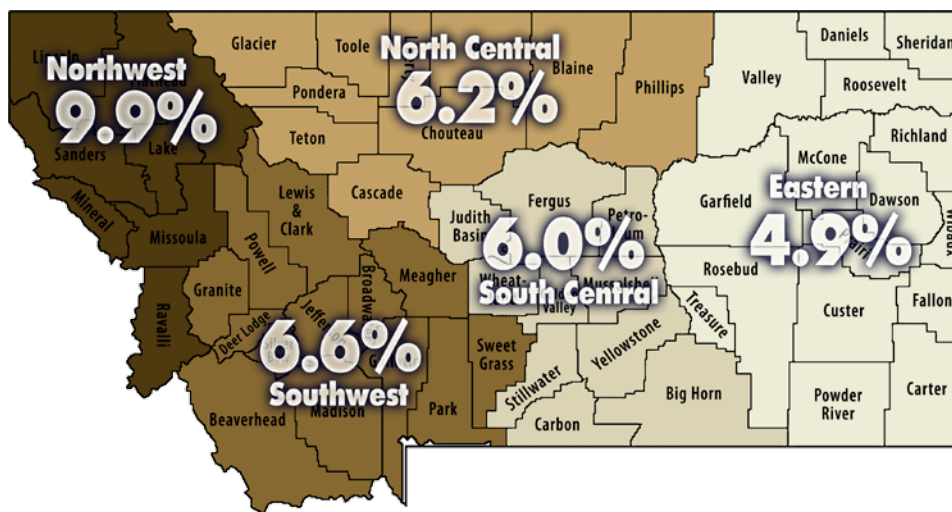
Lincoln
Northwest
9.9%
Sanders
Lake
Mineral
Missoula
Ravalli
Glacier
Toole
North Central
6.2%
Blaine
Phillips
Pondera
Teton
Chouteau
Cascade
Lewis & Clark
Powell
Granite
Deer Lodge
Jefferson
Broadwater
Meagher
6.6%
Southwest
Beaverhead
Madison
Gallatin
Park
Sweet Grass
Judith Basin
Fergus
Petroleum
6.0%
South Central
Wheatland
Golden Valley
Musselshell
Stillwater
Yellowstone
Carbon
Big Horn
Treasure
Daniels
Sheridan
Valley
Roosevelt
Richland
McCone
Garfield
Eastern
4.9%
Dawson
Prairie
Wibaux
Rosebud
Custer
Fallon
Powder River
Carter